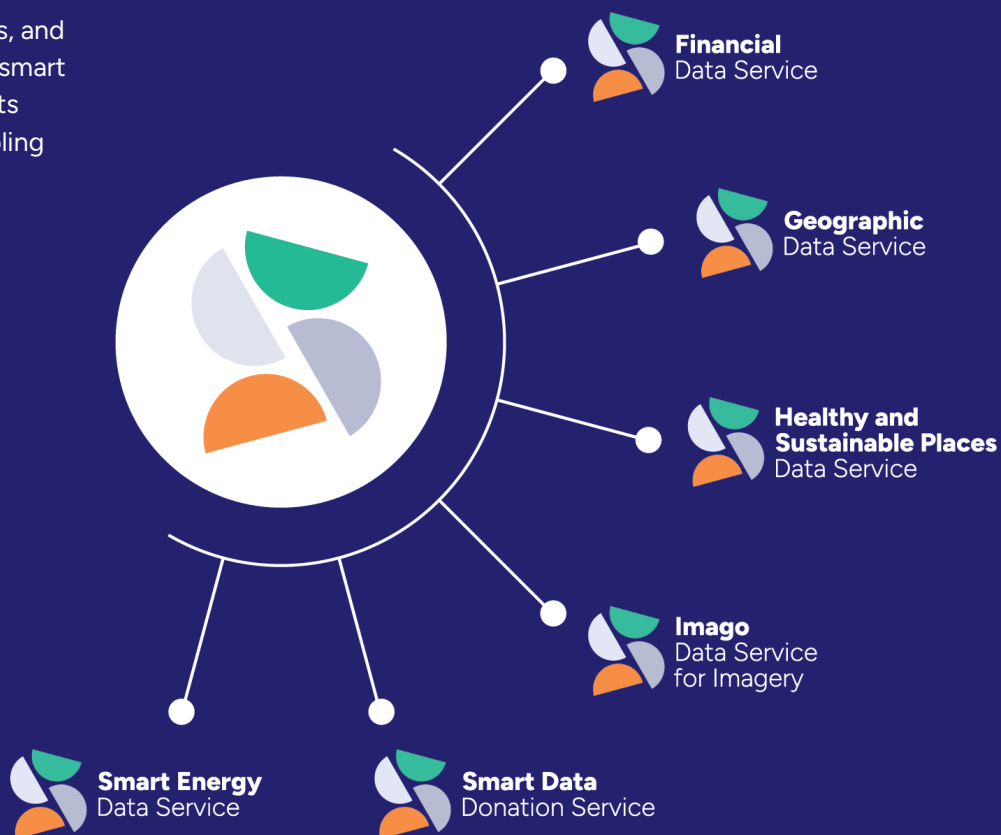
s, and
smart
ts
ling

Financial
Data Service

Geographic
Data Service

Healthy and
Sustainable Places
Data Service

Imago
Data Service
for Imagery

Smart Energy
Data Service

Smart Data
Donation Service